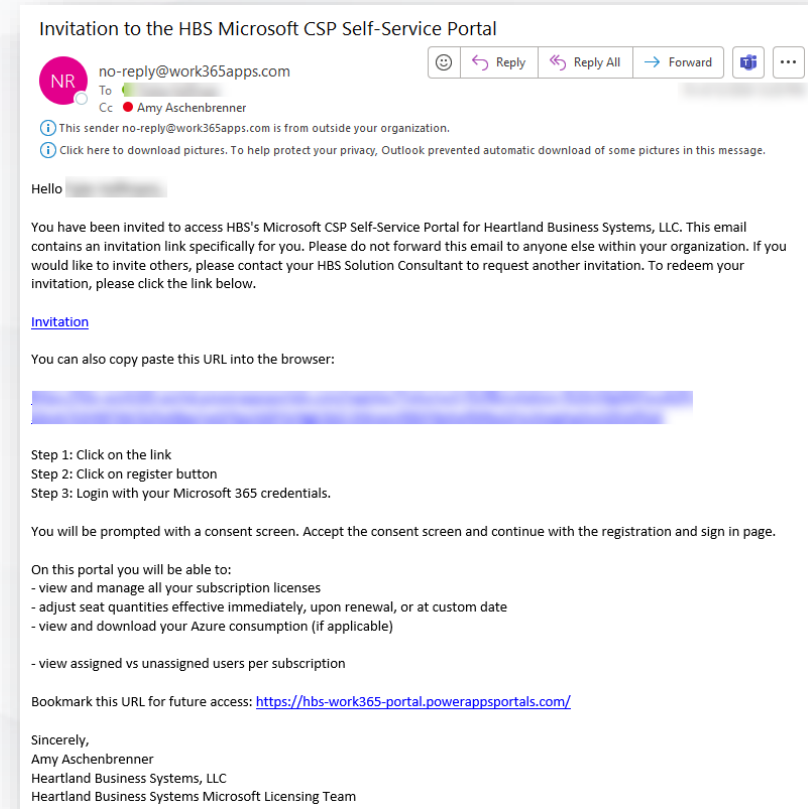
Invitation to the HBS Microsoft CSP Self-Service Portal

NR
no-reply@work365apps.com
To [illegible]
Cc Amy Aschenbrenner

Reply | Reply All | Forward | ...

This sender no-reply@work365apps.com is from outside your organization.
Click here to download pictures. To help protect your privacy, Outlook prevented automatic download of some pictures in this message.

Hello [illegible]

You have been invited to access HBS's Microsoft CSP Self-Service Portal for Heartland Business Systems, LLC. This email contains an invitation link specifically for you. Please do not forward this email to anyone else within your organization. If you would like to invite others, please contact your HBS Solution Consultant to request another invitation. To redeem your invitation, please click the link below.

Invitation

You can also copy paste this URL into the browser:

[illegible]

Step 1: Click on the link
Step 2: Click on register button
Step 3: Login with your Microsoft 365 credentials.

You will be prompted with a consent screen. Accept the consent screen and continue with the registration and sign in page.

On this portal you will be able to:
- view and manage all your subscription licenses
- adjust seat quantities effective immediately, upon renewal, or at custom date
- view and download your Azure consumption (if applicable)

- view assigned vs unassigned users per subscription

Bookmark this URL for future access: https://hbs-work365-portal.powerappsportals.com/

Sincerely,
Amy Aschenbrenner
Heartland Business Systems, LLC
Heartland Business Systems Microsoft Licensing Team